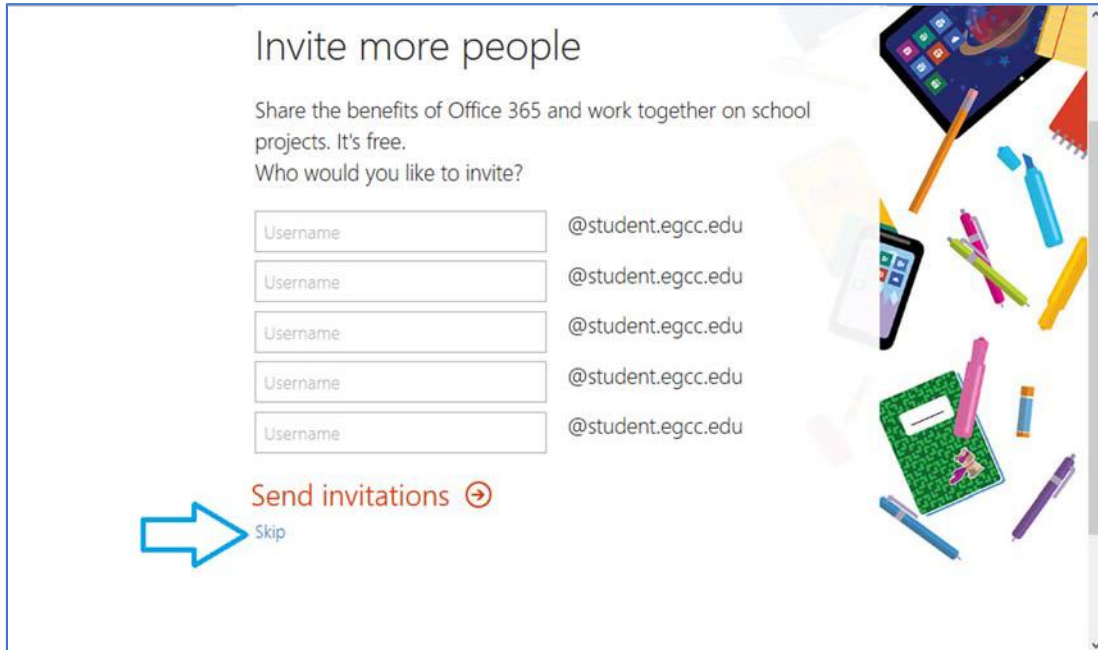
Invite more people

Share the benefits of Office 365 and work together on school projects. It's free.
Who would you like to invite?

Username @student.egcc.edu
Username @student.egcc.edu
Username @student.egcc.edu
Username @student.egcc.edu
Username @student.egcc.edu

Send invitations

Skip